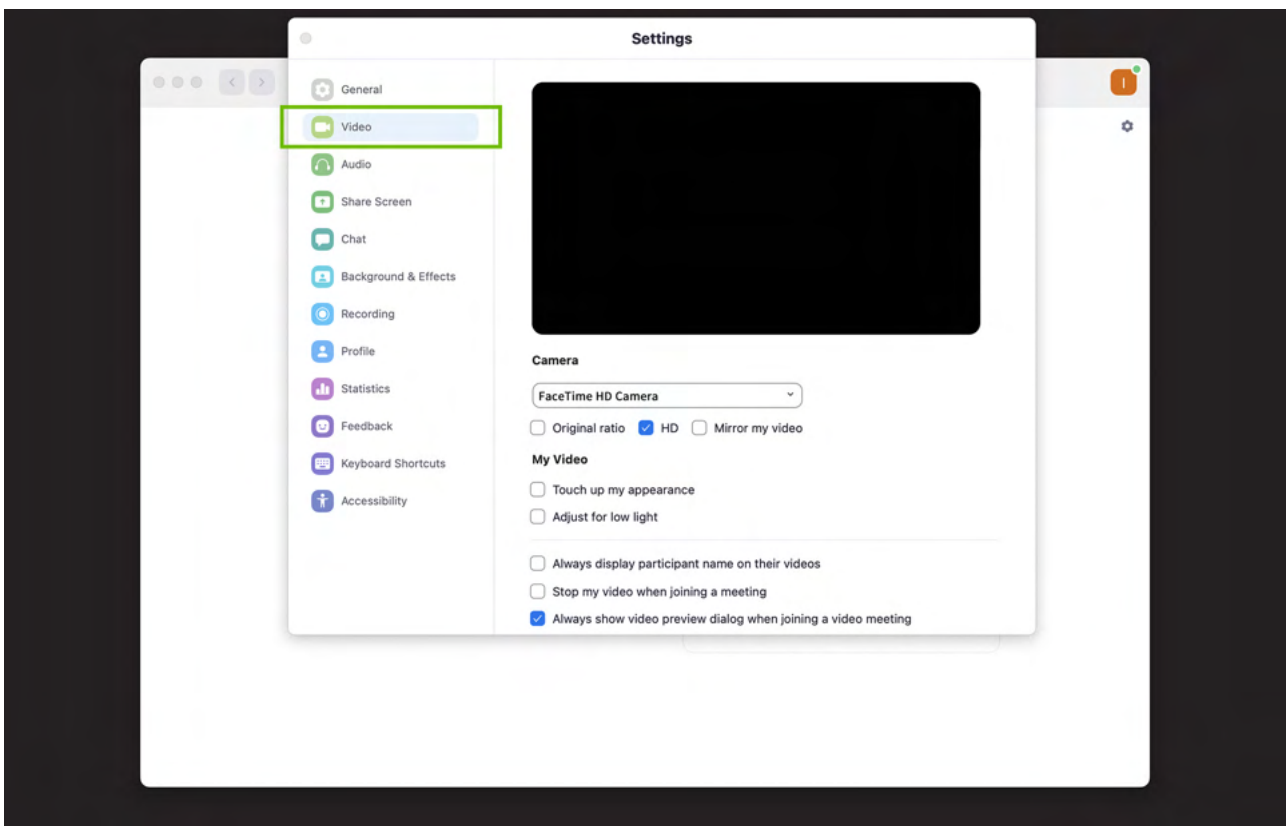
Settings

I

General
Video
Audio
Share Screen
Chat
Background & Effects
Recording
Profile
Statistics
Feedback
Keyboard Shortcuts
Accessibility

Camera

FaceTime HD Camera

Original ratio
HD
Mirror my video

My Video

Touch up my appearance
Adjust for low light

Always display participant name on their videos
Stop my video when joining a meeting
Always show video preview dialog when joining a video meeting